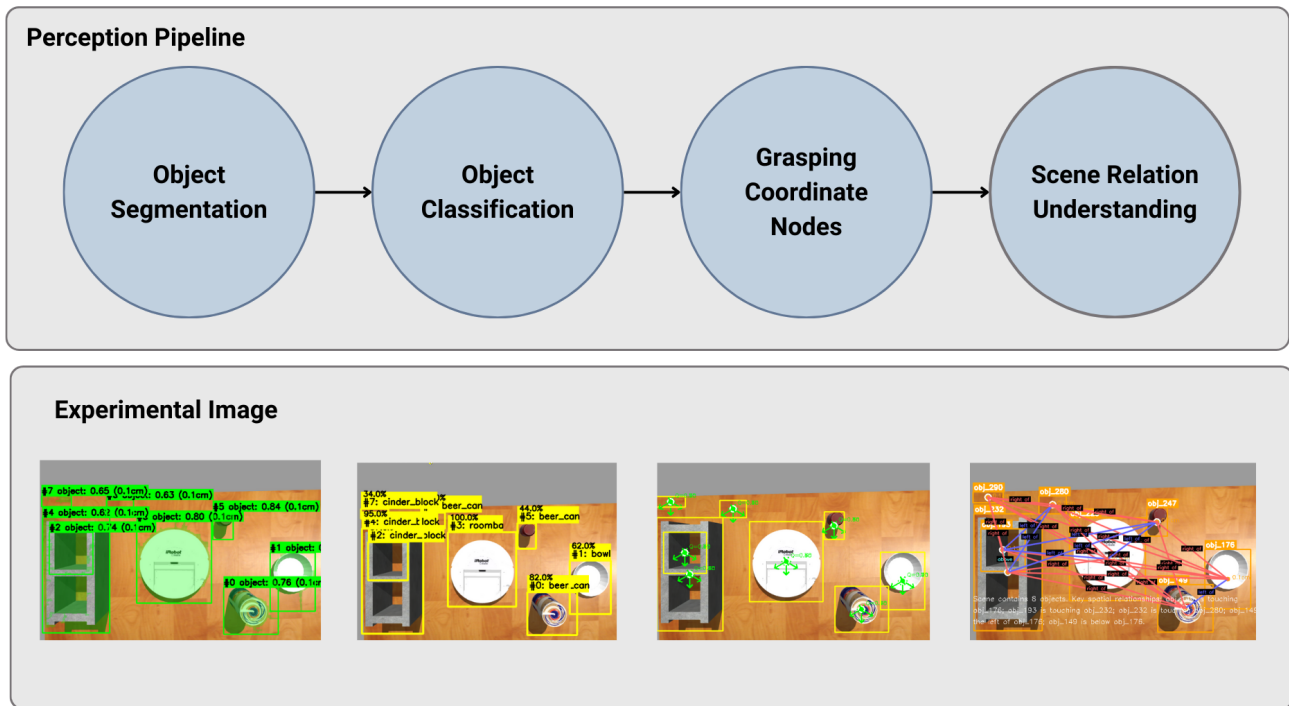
Perception Pipeline

Object Segmentation

Object Classification

Grasping Coordinate Nodes

Scene Relation Understanding

Experimental Image

#7 object: 0.65 (0.1cm)
#3 object: 0.63 (0.1cm)
#4 object: 0.6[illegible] (0.1cm)
object: 0.80 (0.1cm)
#2 object: 0.74 (0.1cm)
#5 object: 0.84 (0.1cm)
#1 object: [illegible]
#0 object: 0.76 (0.1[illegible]

34.0%
#7: cinder_block
95.0%
#4: cinder_block
#2: cinder_block
beer_can
100.0%
#3: roomba
44.0%
#5: beer_can
62.0%
#1: bowl
82.0%
#0: beer_can

obj_290
obj_280
obj_247
obj_132
obj_176
Scene contains 8 objects. Key spatial relationships: obj_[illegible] touching obj_176; obj_193 is touching obj_232; obj_232 is touching obj_280; obj_14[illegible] the left of obj_176; obj_140 is below obj_176.